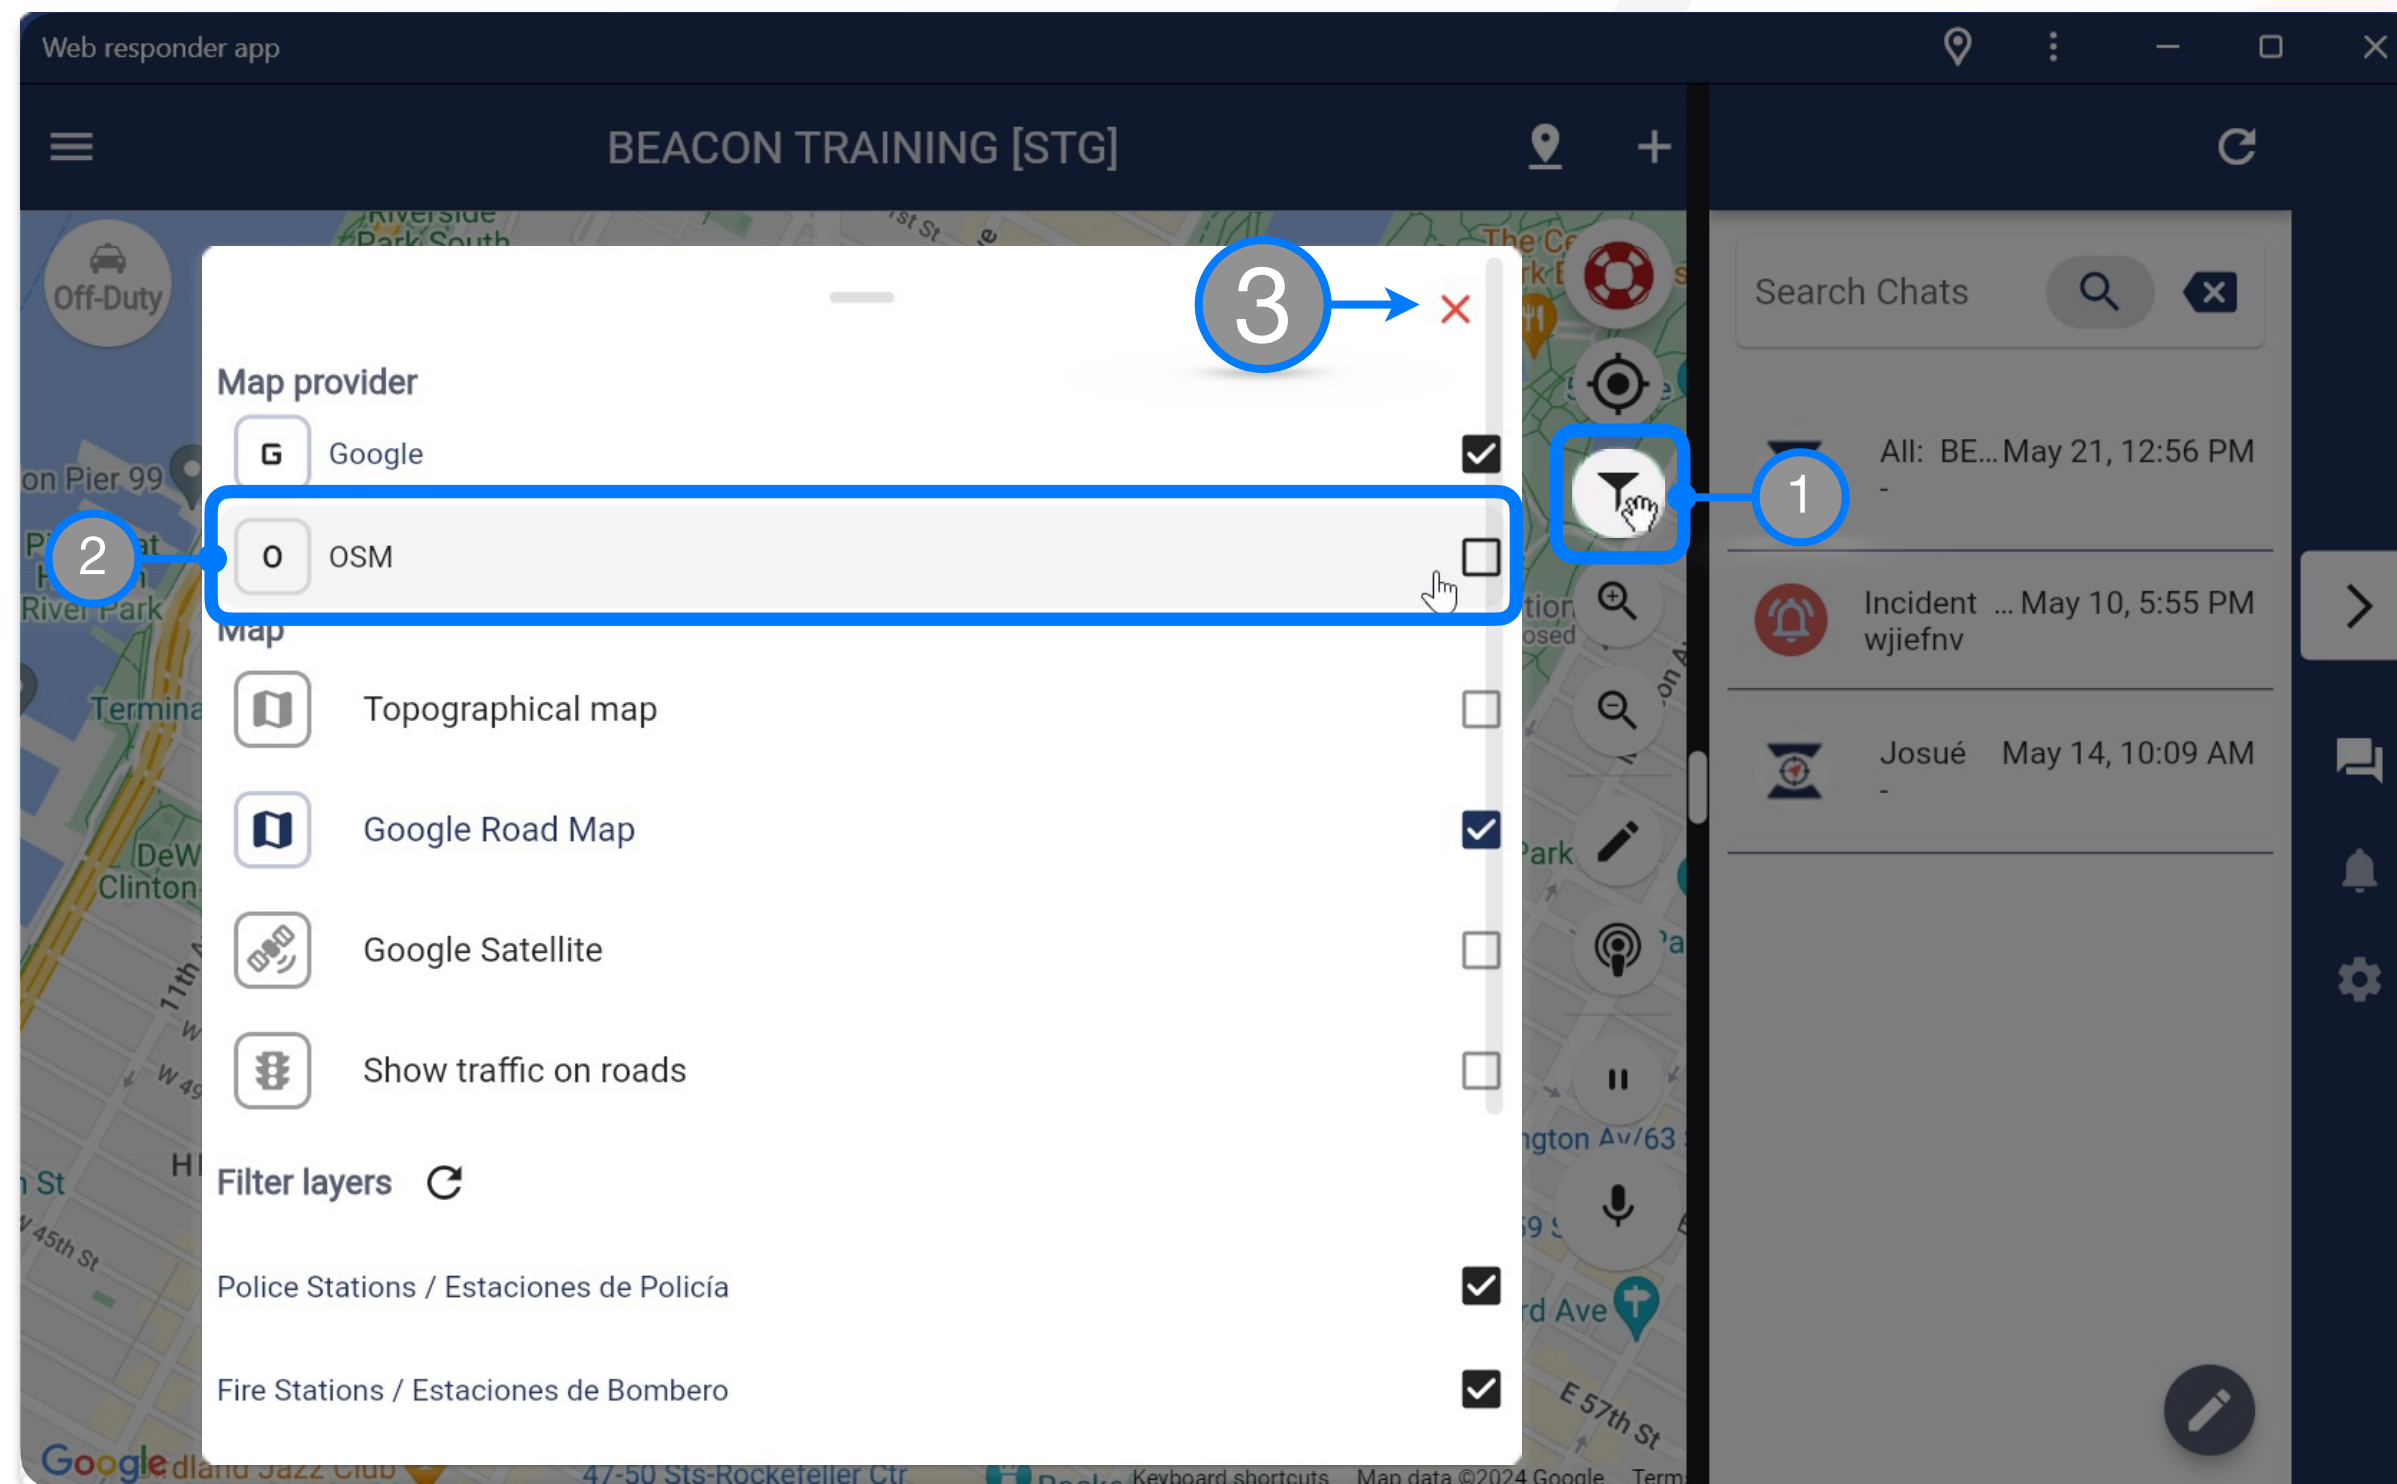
Web responder app

BEACON TRAINING [STG]

Off-Duty

3

Map provider

G Google

2

O OSM

Map

Topographical map

Google Road Map

Google Satellite

Show traffic on roads

Filter layers

Police Stations / Estaciones de Policía

Fire Stations / Estaciones de Bombero

1

Search Chats

All: BE... May 21, 12:56 PM
-

Incident ... May 10, 5:55 PM
wjiefnv

Josué May 14, 10:09 AM
-

Keyboard shortcuts Map data ©2024 Google Term